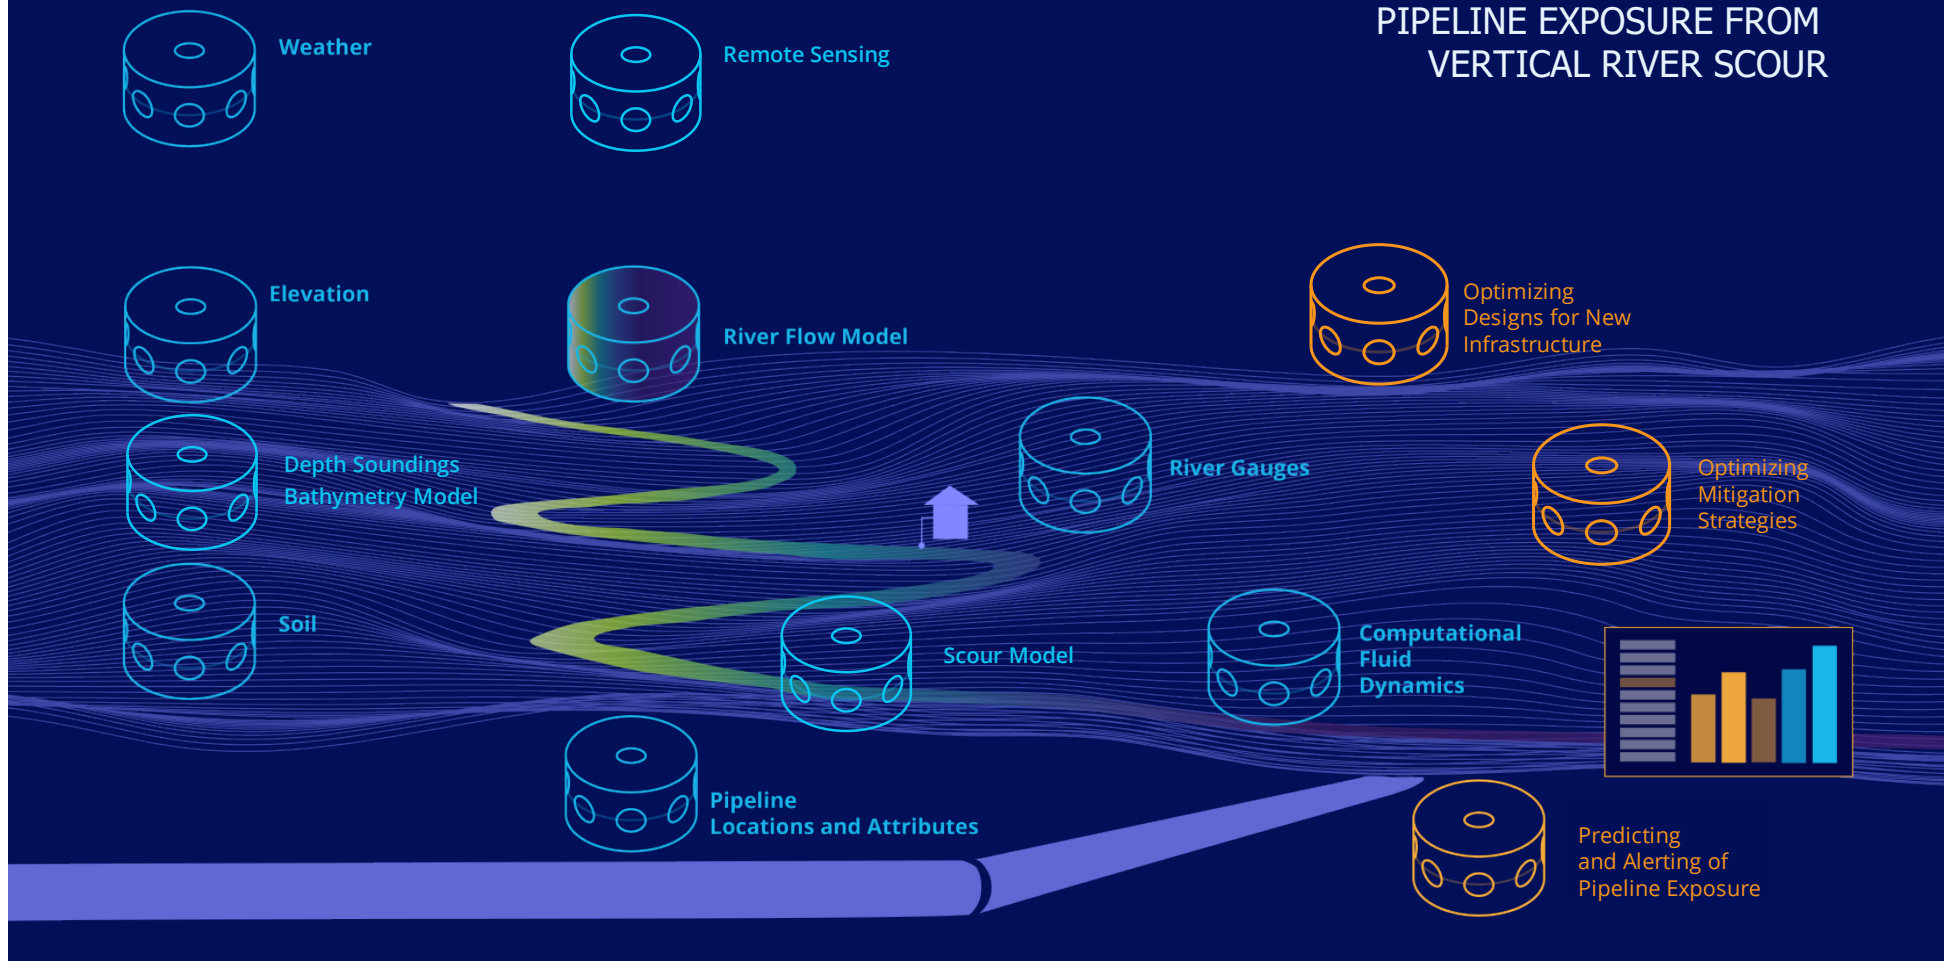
PIPELINE EXPOSURE FROM VERTICAL RIVER SCOUR

Weather

Remote Sensing

Elevation

River Flow Model

Optimizing Designs for New Infrastructure

Depth Soundings Bathymetry Model

River Gauges

Optimizing Mitigation Strategies

Soil

Scour Model

Computational Fluid Dynamics

Pipeline Locations and Attributes

Predicting and Alerting of Pipeline Exposure